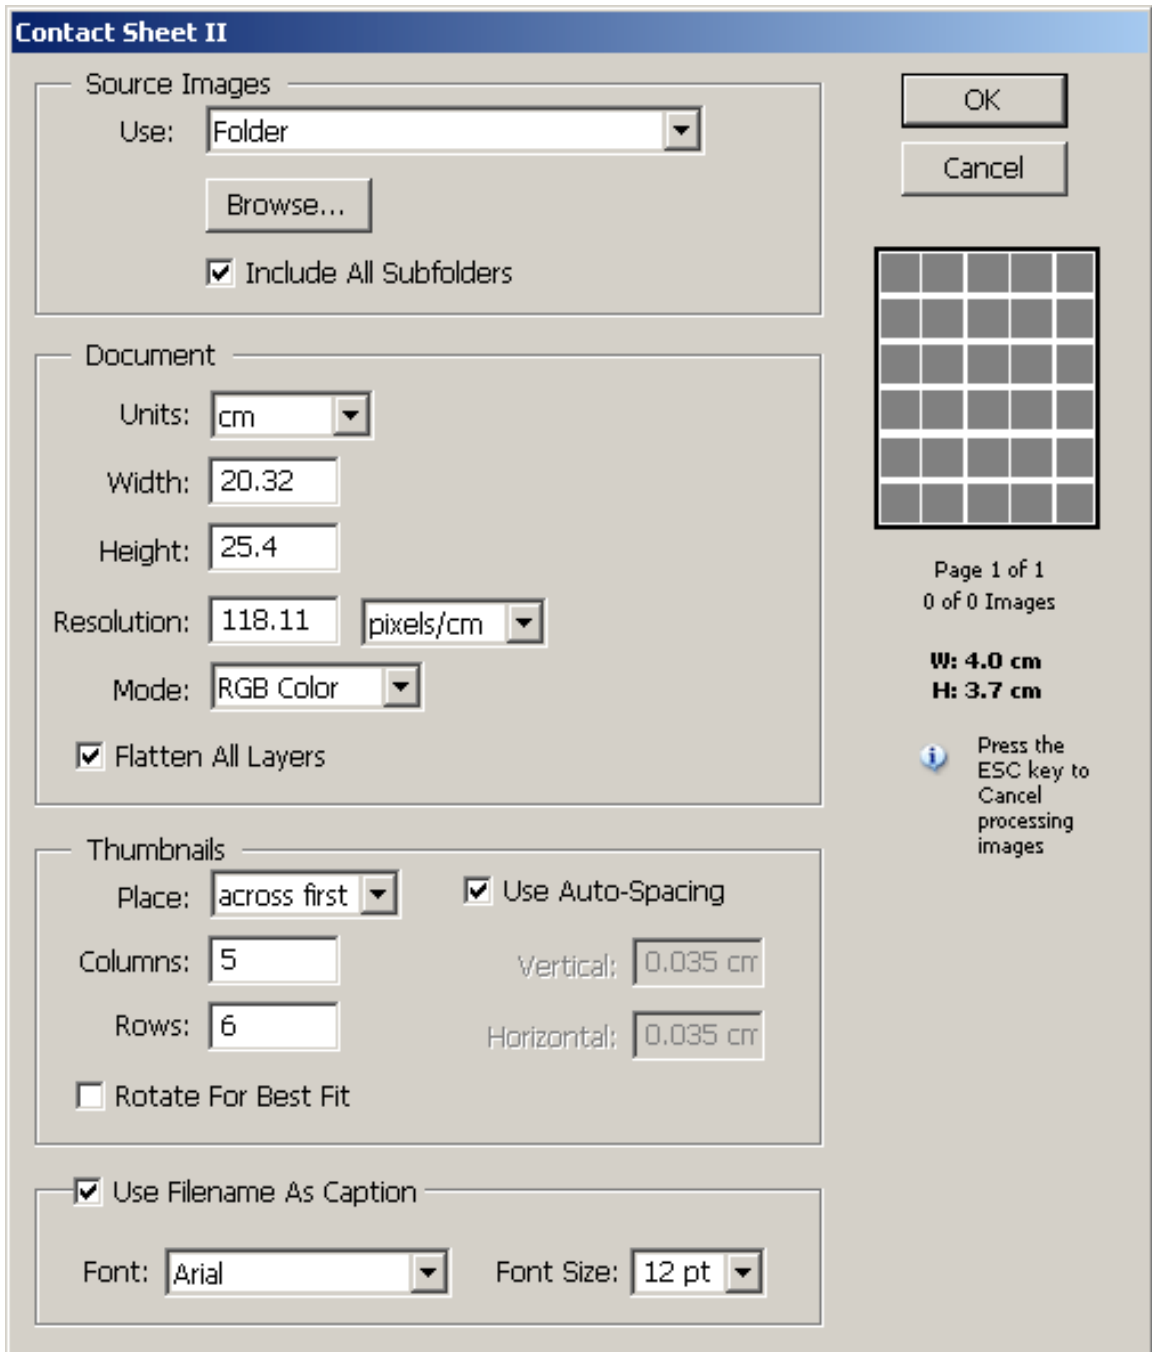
Contact Sheet II

Source Images
Use: Folder
Browse...
Include All Subfolders

Document
Units: cm
Width: 20.32
Height: 25.4
Resolution: 118.11 pixels/cm
Mode: RGB Color
Flatten All Layers

Thumbnails
Place: across first
Use Auto-Spacing
Columns: 5
Vertical: 0.035 cm
Rows: 6
Horizontal: 0.035 cm
Rotate For Best Fit

Use Filename As Caption
Font: Arial
Font Size: 12 pt

OK
Cancel

Page 1 of 1
0 of 0 Images

W: 4.0 cm
H: 3.7 cm

Press the ESC key to Cancel processing images